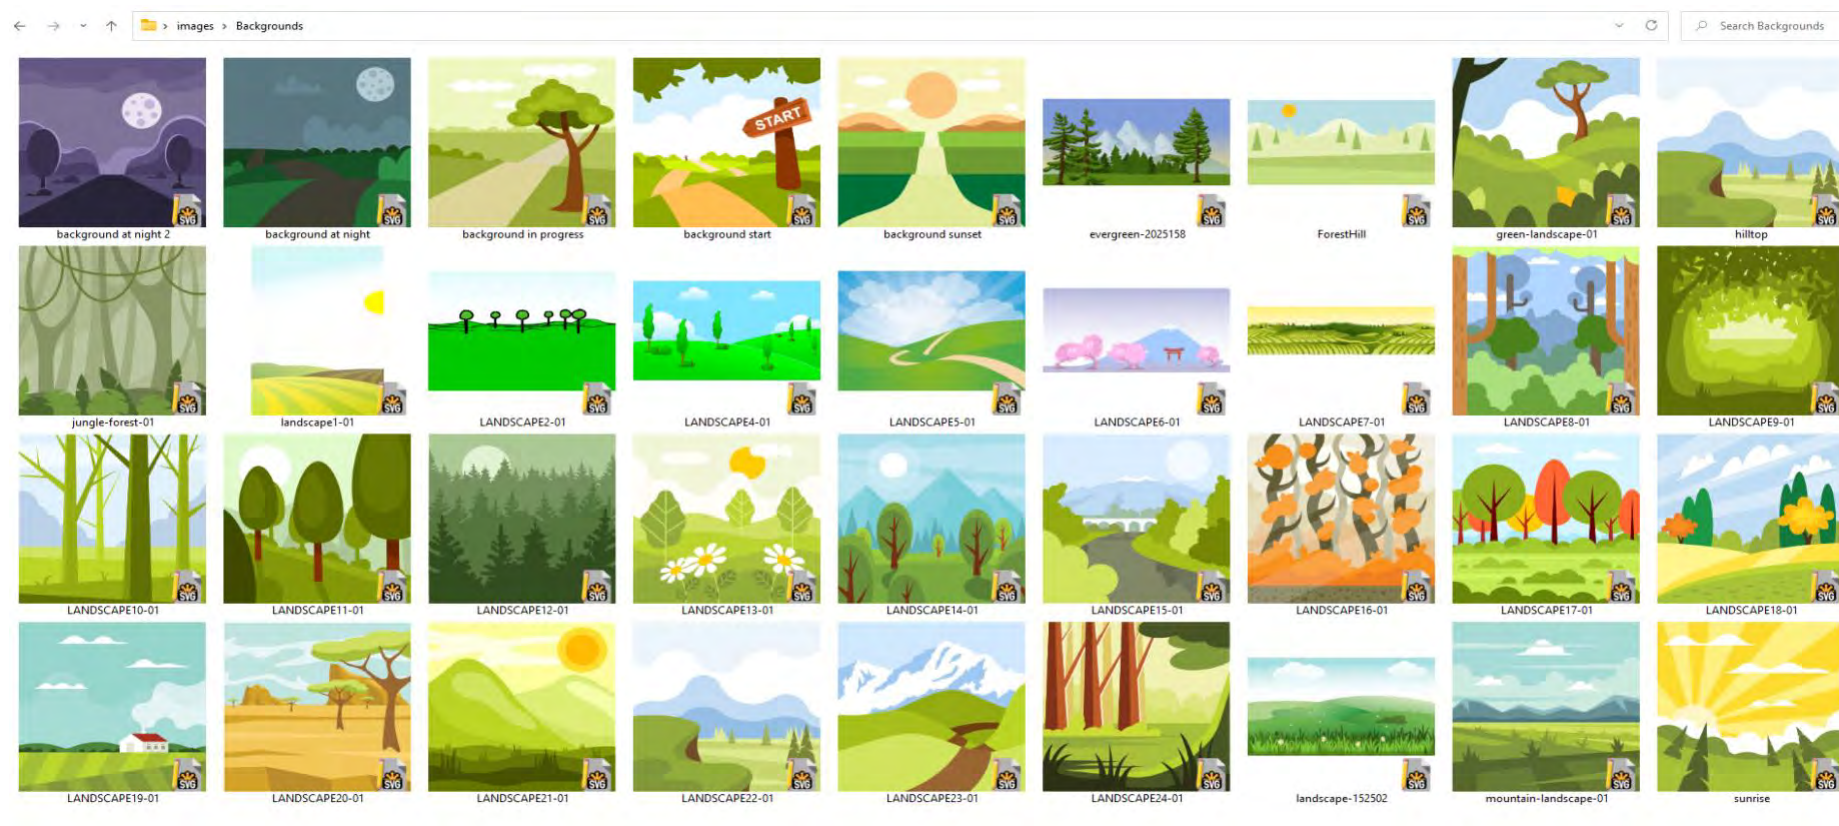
images > Backgrounds

Search Backgrounds

START

background at night 2
background at night
background in progress
background start
background sunset
evergreen-2025158
ForestHill
green-landscape-01
hilltop

jungle-forest-01
landscape1-01
LANDSCAPE2-01
LANDSCAPE4-01
LANDSCAPE5-01
LANDSCAPE6-01
LANDSCAPE7-01
LANDSCAPE8-01
LANDSCAPE9-01

LANDSCAPE10-01
LANDSCAPE11-01
LANDSCAPE12-01
LANDSCAPE13-01
LANDSCAPE14-01
LANDSCAPE15-01
LANDSCAPE16-01
LANDSCAPE17-01
LANDSCAPE18-01

LANDSCAPE19-01
LANDSCAPE20-01
LANDSCAPE21-01
LANDSCAPE22-01
LANDSCAPE23-01
LANDSCAPE24-01
landscape-152502
mountain-landscape-01
sunrise